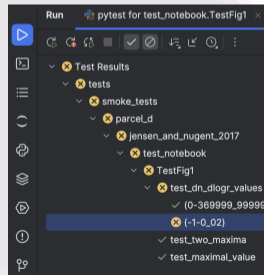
Run pytest for test_notebook.TestFig1

Test Results
tests
smoke_tests
parcel_d
jensen_and_nugent_2017
test_notebook
TestFig1
test_dn_dlogr_values
(0-369999_99999
(-1-0_02)
test_two_maxima
test_maximal_value